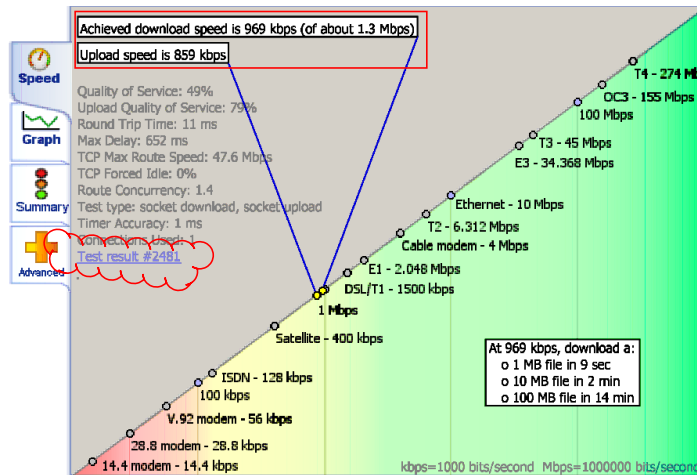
Achieved download speed is 969 kbps (of about 1.3 Mbps)

Upload speed is 859 kbps

Speed

Graph

Summary

Advanced

Quality of Service: 49%
Upload Quality of Service: 79%
Round Trip Time: 11 ms
Max Delay: 652 ms
TCP Max Route Speed: 47.6 Mbps
TCP Forced Idle: 0%
Route Concurrency: 1.4
Test type: socket download, socket upload
Timer Accuracy: 1 ms
Connections Used: 1
Test result #2481

T4 - 274 M
OC3 - 155 Mbps
100 Mbps
T3 - 45 Mbps
E3 - 34.368 Mbps
Ethernet - 10 Mbps
T2 - 6.312 Mbps
Cable modem - 4 Mbps
E1 - 2.048 Mbps
DSL/T1 - 1500 kbps
1 Mbps
Satellite - 400 kbps
ISDN - 128 kbps
100 kbps
V.92 modem - 56 kbps
28.8 modem - 28.8 kbps
14.4 modem - 14.4 kbps

At 969 kbps, download a:
o 1 MB file in 9 sec
o 10 MB file in 2 min
o 100 MB file in 14 min

kbps=1000 bits/second Mbps=1000000 bits/second